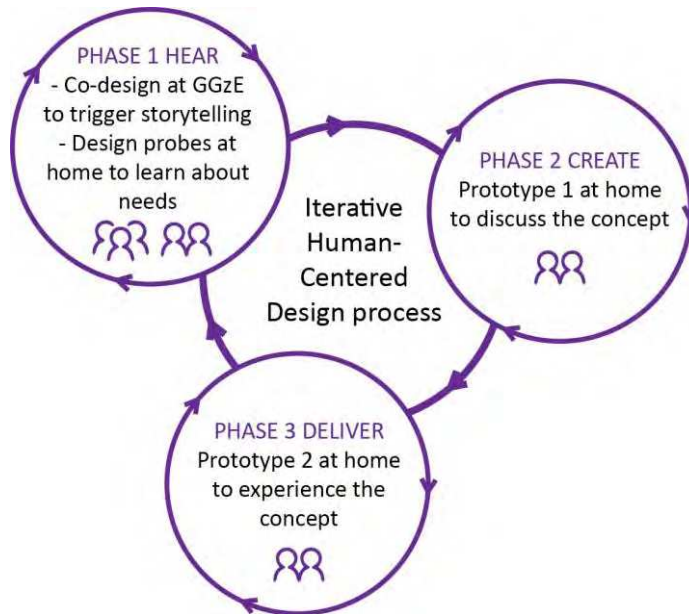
PHASE 1 HEAR
- Co-design at GGzE to trigger storytelling
- Design probes at home to learn about needs

Iterative Human-Centered Design process

PHASE 2 CREATE
Prototype 1 at home to discuss the concept

PHASE 3 DELIVER
Prototype 2 at home to experience the concept